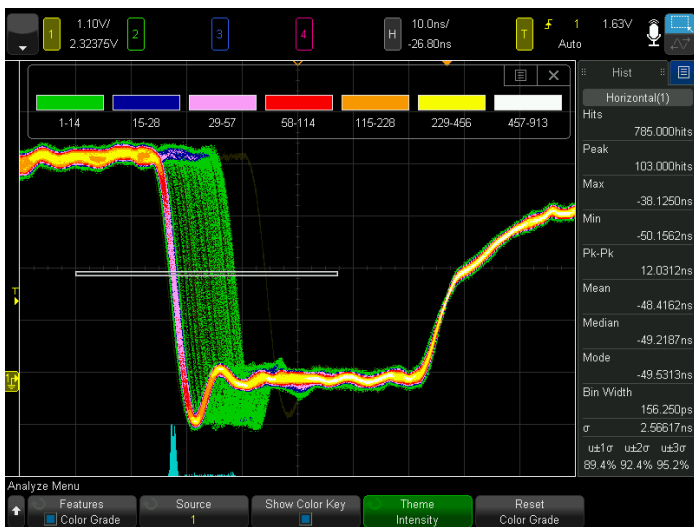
1.10V/
2.32375V
1
2
3
4
H
10.0ns/
-26.80ns
T
1
1.63V
Auto

| | | | | | | |
|---|---|---|---|---|---|---|
| 1-14 | 15-28 | 29-57 | 58-114 | 115-228 | 229-456 | 457-913 |

Hist
Horizontal(1)
Hits
785.000hits
Peak
103.000hits
Max
-38.1250ns
Min
-50.1562ns
Pk-Pk
12.0312ns
Mean
-48.4162ns
Median
-49.2187ns
Mode
-49.5313ns
Bin Width
156.250ps
σ
2.56617ns
u±1σ u±2σ u±3σ
89.4% 92.4% 95.2%

T
1

Analyze Menu
Features
Color Grade
Source
1
Show Color Key
Theme
Intensity
Reset
Color Grade